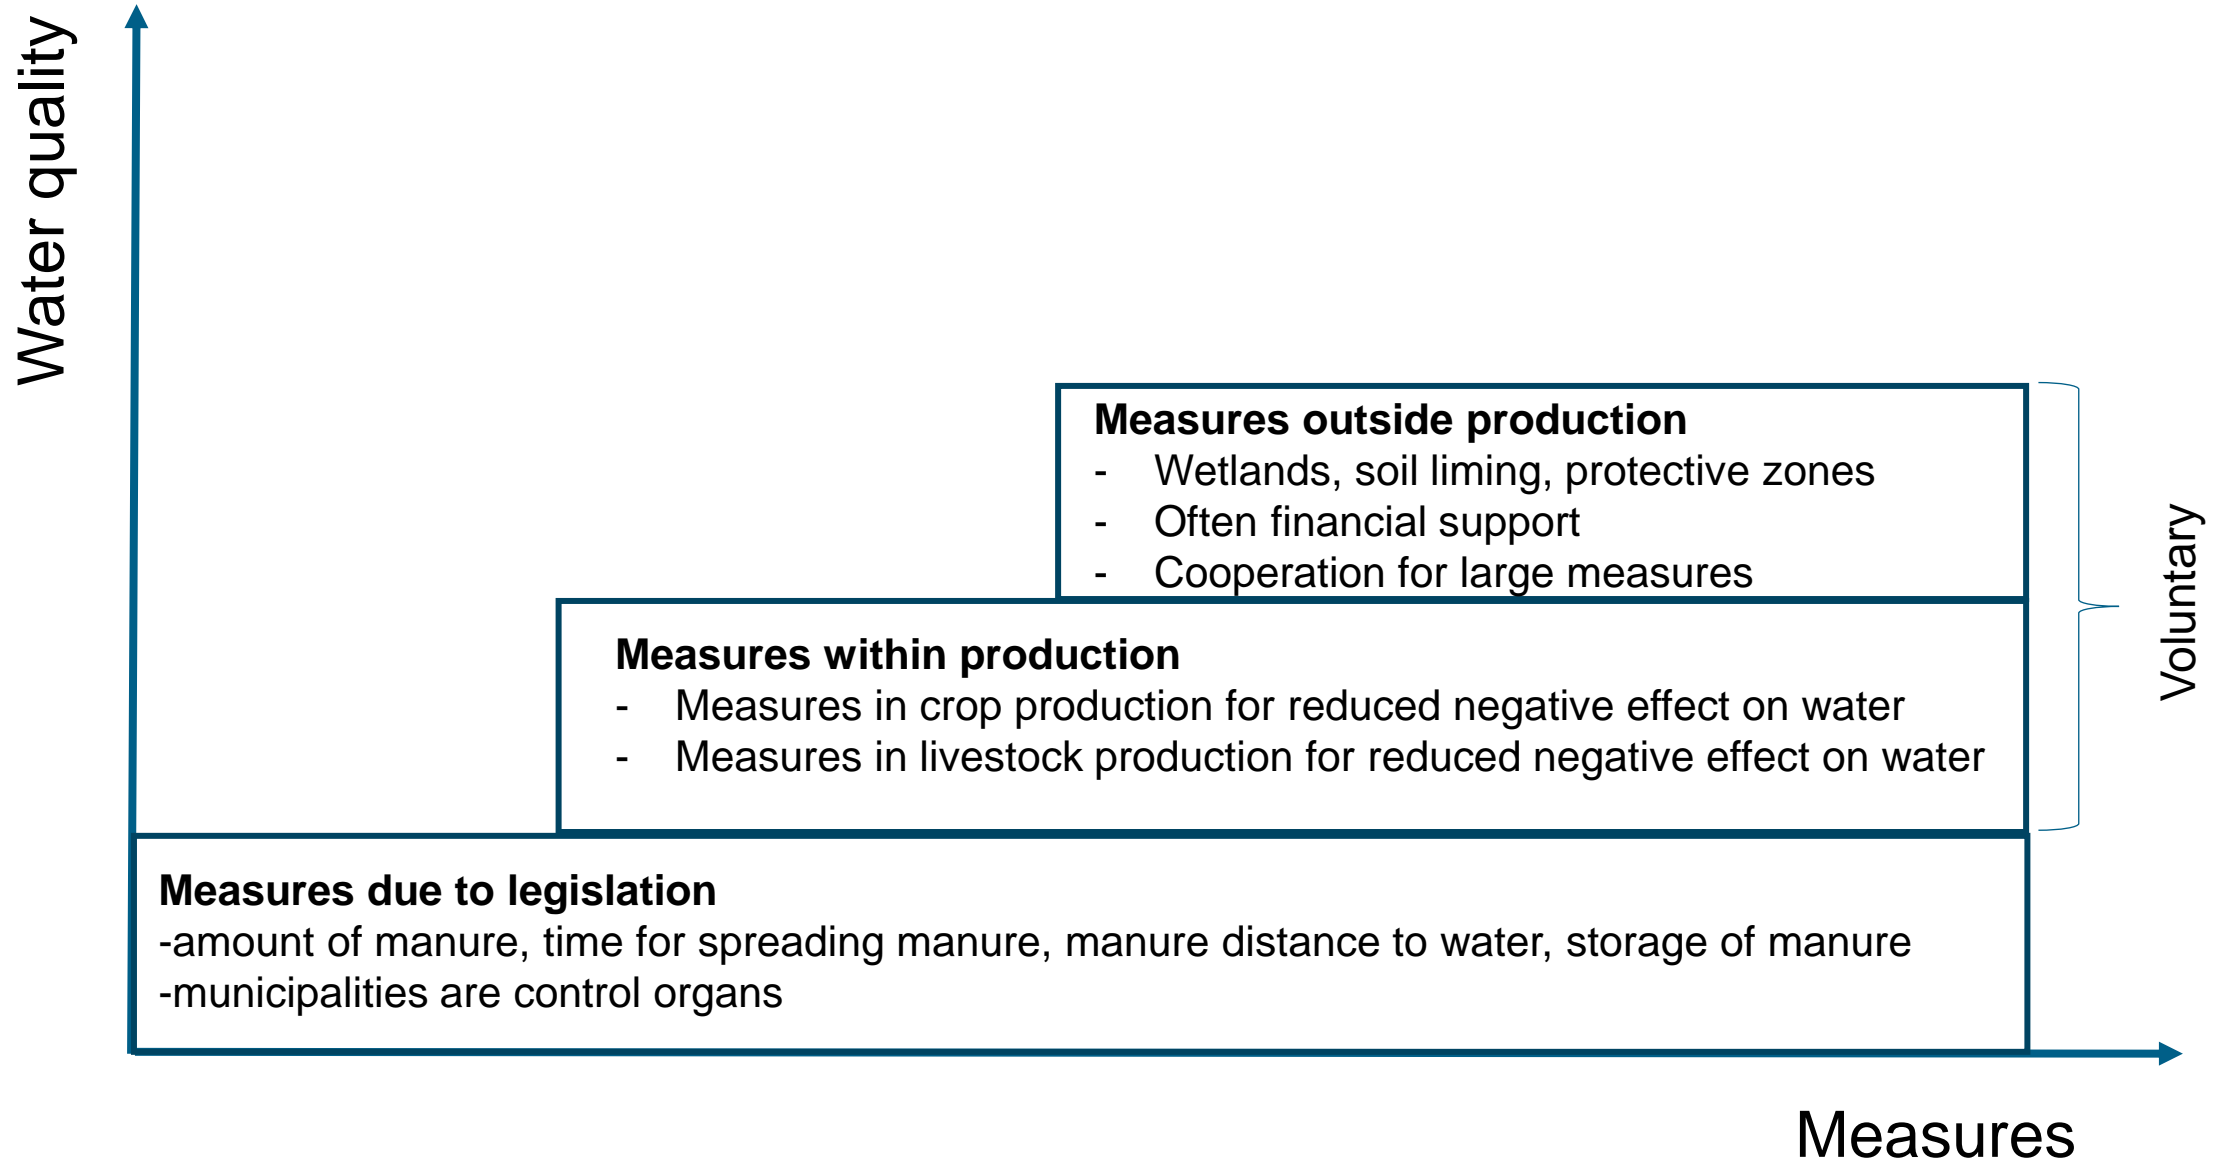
Water quality

Measures outside production
- Wetlands, soil liming, protective zones
- Often financial support
- Cooperation for large measures

Measures within production
- Measures in crop production for reduced negative effect on water
- Measures in livestock production for reduced negative effect on water

Voluntary

Measures due to legislation
-amount of manure, time for spreading manure, manure distance to water, storage of manure
-municipalities are control organs

Measures